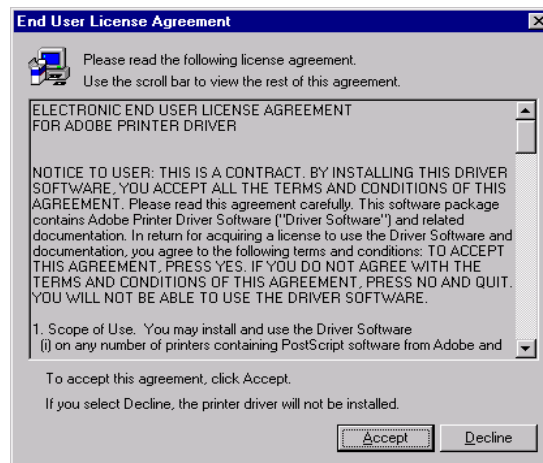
End User License Agreement

Please read the following license agreement.
Use the scroll bar to view the rest of this agreement.

ELECTRONIC END USER LICENSE AGREEMENT
FOR ADOBE PRINTER DRIVER

NOTICE TO USER: THIS IS A CONTRACT. BY INSTALLING THIS DRIVER SOFTWARE, YOU ACCEPT ALL THE TERMS AND CONDITIONS OF THIS AGREEMENT. Please read this agreement carefully. This software package contains Adobe Printer Driver Software ("Driver Software") and related documentation. In return for acquiring a license to use the Driver Software and documentation, you agree to the following terms and conditions: TO ACCEPT THIS AGREEMENT, PRESS YES. IF YOU DO NOT AGREE WITH THE TERMS AND CONDITIONS OF THIS AGREEMENT, PRESS NO AND QUIT. YOU WILL NOT BE ABLE TO USE THE DRIVER SOFTWARE.

1. Scope of Use. You may install and use the Driver Software (i) on any number of printers containing PostScript software from Adobe and

To accept this agreement, click Accept.

If you select Decline, the printer driver will not be installed.

Accept Decline